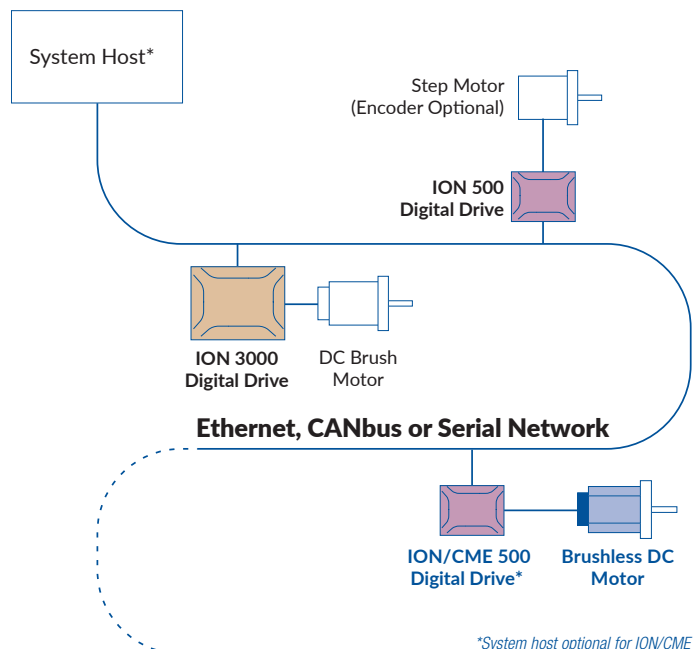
System Host*

Step Motor
(Encoder Optional)

ION 500
Digital Drive

ION 3000
Digital Drive

DC Brush
Motor

Ethernet, CANbus or Serial Network

ION/CME 500
Digital Drive*

Brushless DC
Motor

*System host optional for ION/CME